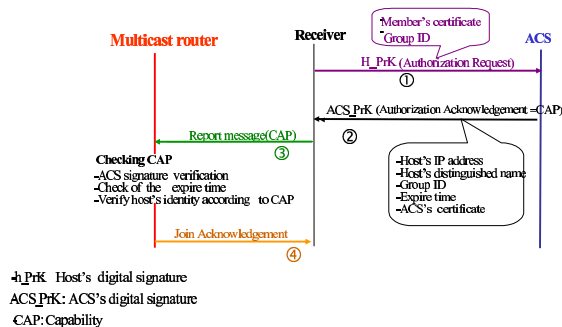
-Member's certificate
-Group ID

Multicast router

Receiver

ACS

H_PrK (Authorization Request)

①

ACS_PrK (Authorization Acknowledgement =CAP)

②

Report message(CAP)

③

Checking CAP
-ACS signature verification
-Check of the expire time
-Verify host's identity according to CAP

-Host's IP address
-Host's distinguished name
-Group ID
-Expire time
-ACS's certificate

Join Acknowledgement

④

-h_PrK: Host's digital signature
ACS_PrK: ACS's digital signature
-CAP: Capability